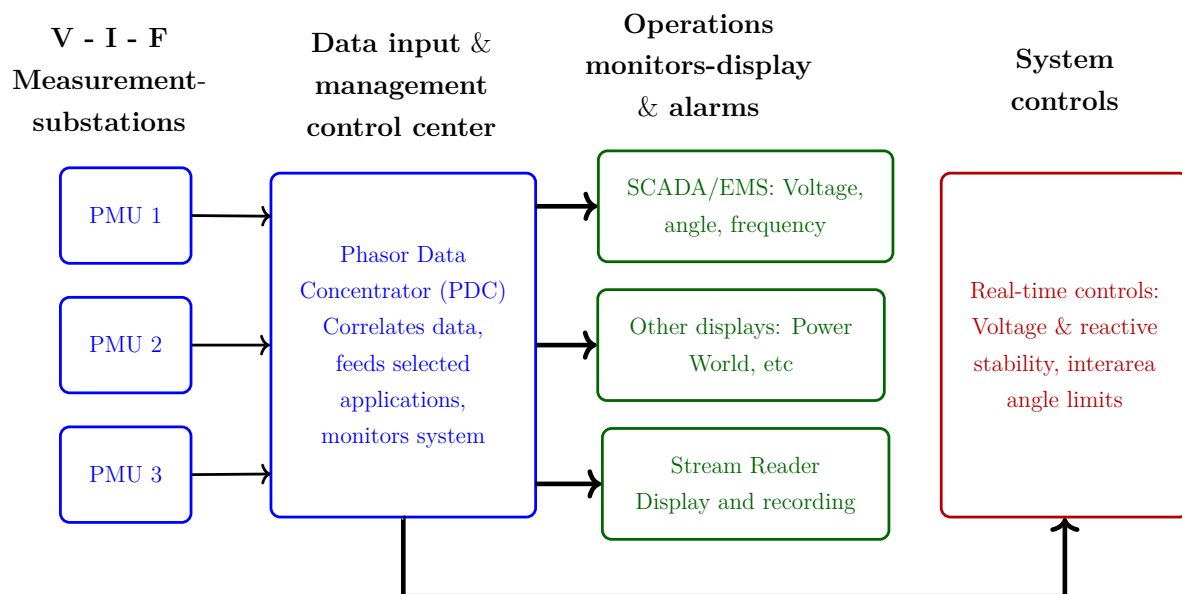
V - I - F Measurement-substations

Data input & management control center

Operations monitors-display & alarms

System controls

PMU 1

PMU 2

PMU 3

Phasor Data Concentrator (PDC) Correlates data, feeds selected applications, monitors system

SCADA/EMS: Voltage, angle, frequency

Other displays: Power World, etc

Stream Reader Display and recording

Real-time controls: Voltage & reactive stability, interarea angle limits